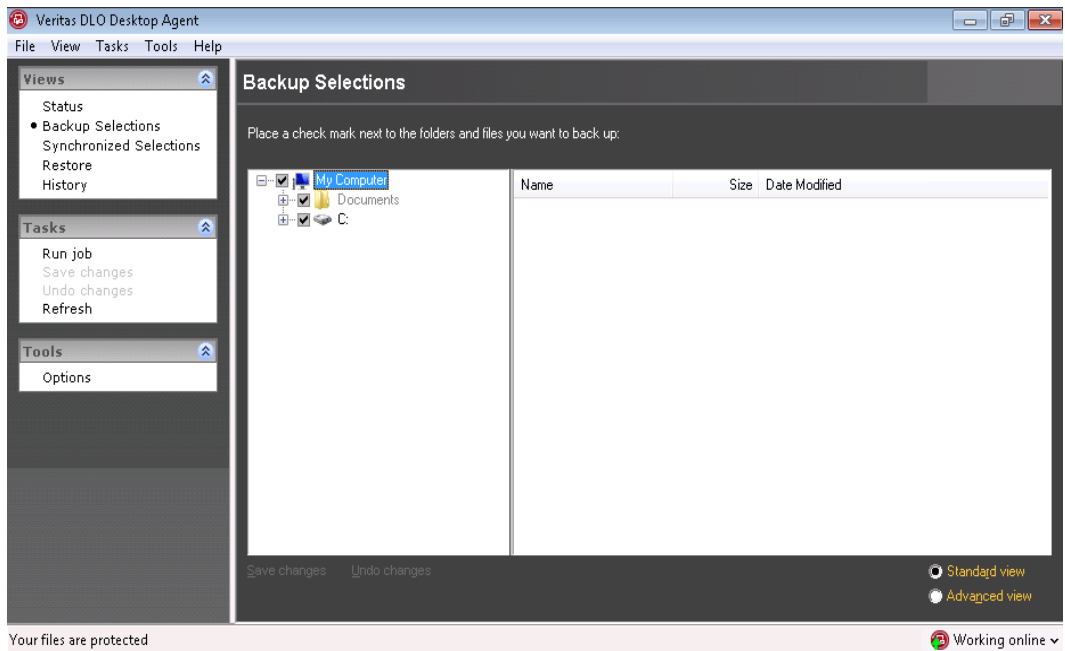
Veritas DLO Desktop Agent

File View Tasks Tools Help

Views

Status
• Backup Selections
Synchronized Selections
Restore
History

Tasks

Run job
Save changes
Undo changes
Refresh

Tools

Options

Backup Selections

Place a check mark next to the folders and files you want to back up:

My Computer
Documents
C:

| Name | Size | Date Modified |
|---|---|---|

Save changes Undo changes

Standard view
Advanced view

Your files are protected

Working online